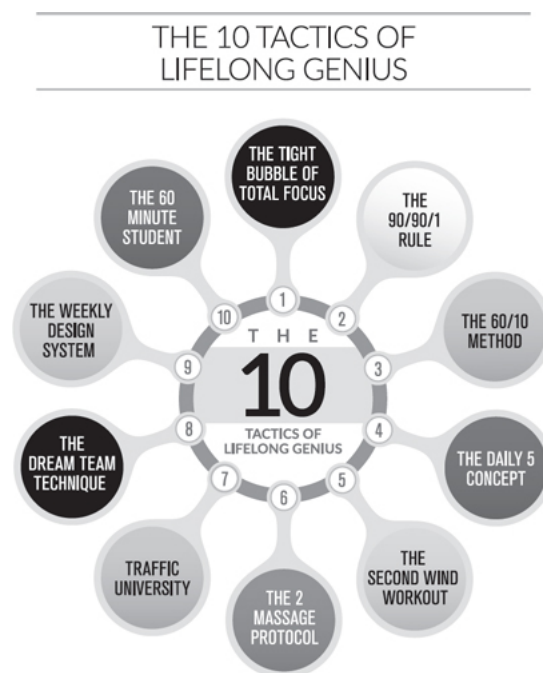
THE 10 TACTICS OF LIFELONG GENIUS

THE 10 TACTICS OF LIFELONG GENIUS

1 THE TIGHT BUBBLE OF TOTAL FOCUS

2 THE 90/90/1 RULE

3 THE 60/10 METHOD

4 THE DAILY 5 CONCEPT

5 THE SECOND WIND WORKOUT

6 THE 2 MASSAGE PROTOCOL

7 TRAFFIC UNIVERSITY

8 THE DREAM TEAM TECHNIQUE

9 THE WEEKLY DESIGN SYSTEM

10 THE 60 MINUTE STUDENT